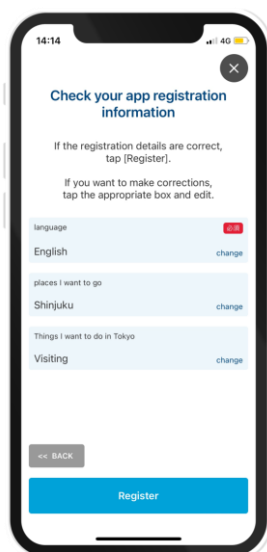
14:14

4G

Check your app registration information

If the registration details are correct, tap [Register].

If you want to make corrections, tap the appropriate box and edit.

language

必須

English

change

places I want to go

Shinjuku

change

Things I want to do in Tokyo

Visiting

change

<< BACK

Register